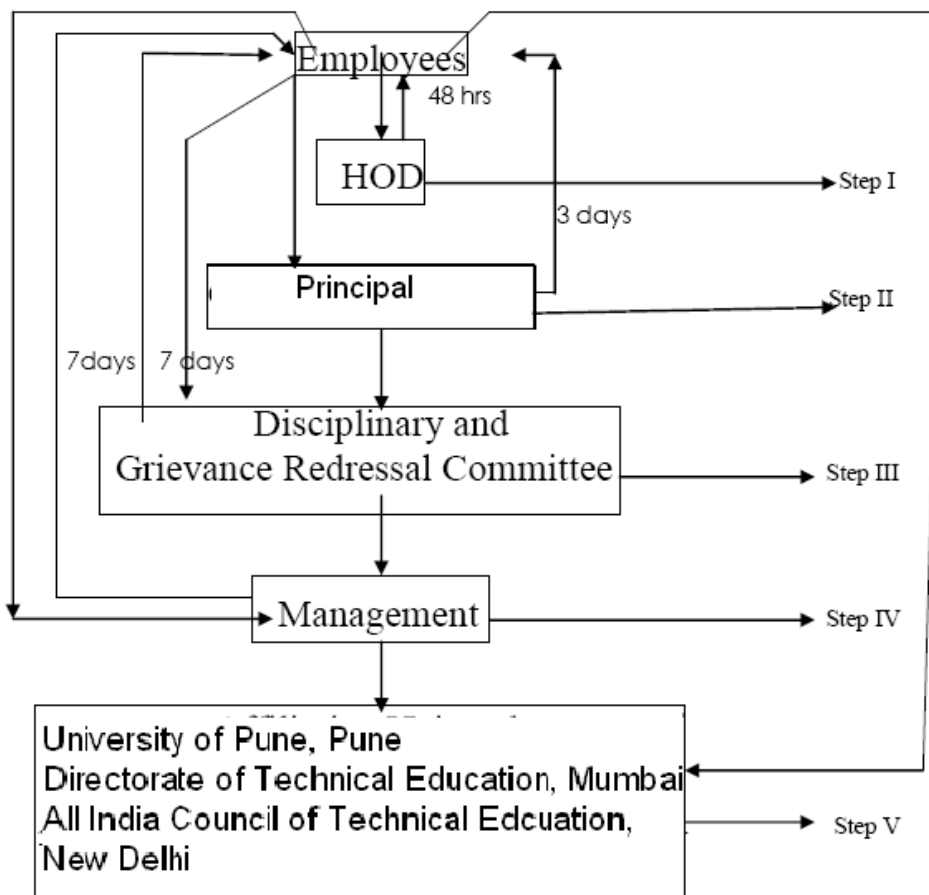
Employees

48 hrs

HOD

Step I

3 days

Principal

Step II

7days

7 days

Disciplinary and Grievance Redressal Committee

Step III

Management

Step IV

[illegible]

University of Pune, Pune
Directorate of Technical Education, Mumbai
All India Council of Technical Edcuation, New Delhi

Step V